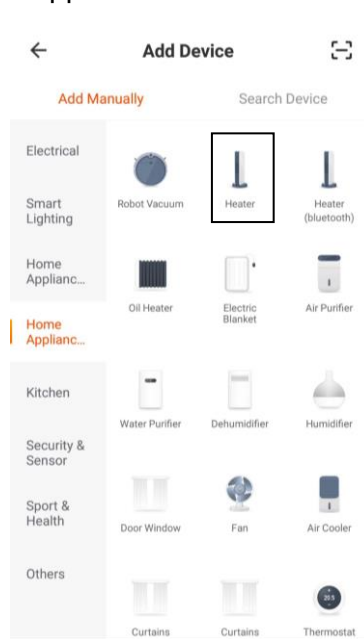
Add Device

Add Manually
Search Device

Electrical
Smart Lighting
Home Applianc...
Home Applianc...
Kitchen
Security & Sensor
Sport & Health
Others

Robot Vacuum
Heater
Heater (bluetooth)
Oil Heater
Electric Blanket
Air Purifier
Water Purifier
Dehumidifier
Humidifier
Door Window
Fan
Air Cooler
Curtains
Curtains
Thermostat